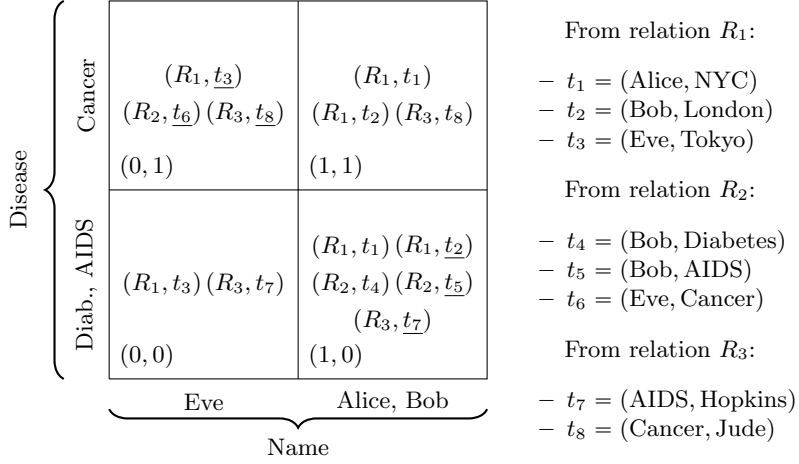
Disease

Cancer

Diab., AIDS

| | Eve | Alice, Bob |
|---|---|---|
| Cancer | $(R_1, \underline{t_3})$ $(R_2, \underline{t_6})$ $(R_3, \underline{t_8})$ $(0,1)$ | $(R_1, t_1)$ $(R_1, t_2)$ $(R_3, t_8)$ $(1,1)$ |
| Diab., AIDS | $(R_1, t_3)$ $(R_3, t_7)$ $(0,0)$ | $(R_1, t_1)$ $(R_1, \underline{t_2})$ $(R_2, t_4)$ $(R_2, \underline{t_5})$ $(R_3, \underline{t_7})$ $(1,0)$ |

Name

From relation $R_1$:

– $t_1 = (\text{Alice}, \text{NYC})$
– $t_2 = (\text{Bob}, \text{London})$
– $t_3 = (\text{Eve}, \text{Tokyo})$

From relation $R_2$:

– $t_4 = (\text{Bob}, \text{Diabetes})$
– $t_5 = (\text{Bob}, \text{AIDS})$
– $t_6 = (\text{Eve}, \text{Cancer})$

From relation $R_3$:

– $t_7 = (\text{AIDS}, \text{Hopkins})$
– $t_8 = (\text{Cancer}, \text{Jude})$